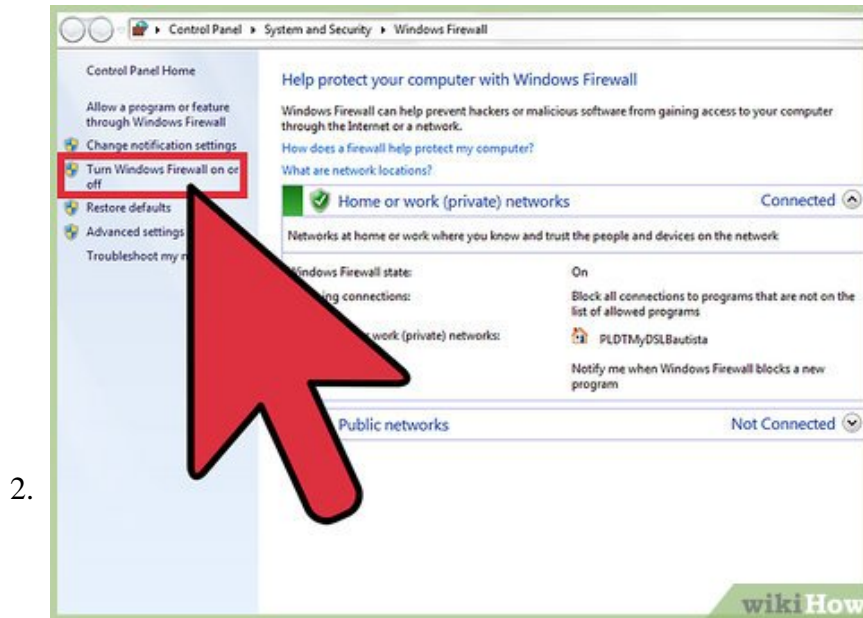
2.

Control Panel ▸ System and Security ▸ Windows Firewall

Control Panel Home

Allow a program or feature through Windows Firewall

Change notification settings

Turn Windows Firewall on or off

Restore defaults

Advanced settings

Troubleshoot my n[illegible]

Help protect your computer with Windows Firewall

Windows Firewall can help prevent hackers or malicious software from gaining access to your computer through the Internet or a network.

How does a firewall help protect my computer?

What are network locations?

Home or work (private) networks

Connected

Networks at home or work where you know and trust the people and devices on the network

Windows Firewall state: On

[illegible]ing connections: Block all connections to programs that are not on the list of allowed programs

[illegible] work (private) networks: PLDTMyDSLBautista

Notify me when Windows Firewall blocks a new program

Public networks

Not Connected

wikiHow